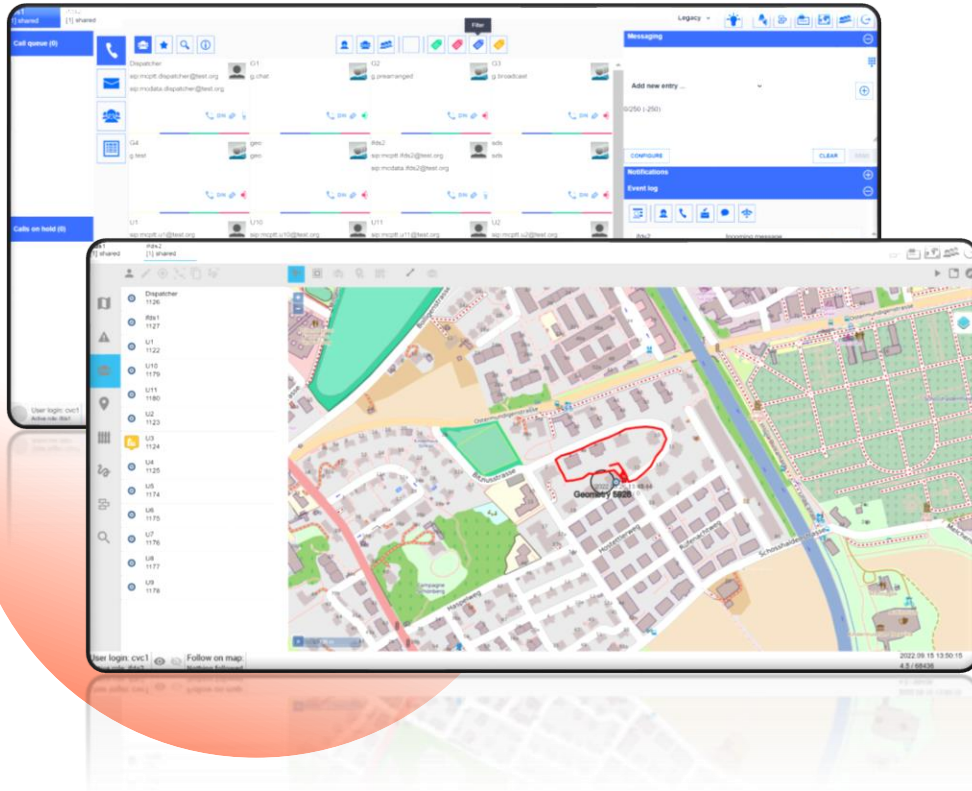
[1] shared
[1] shared
Legacy
Call queue (0)
Filter
Dispatcher
sip:mcptt.dispatcher@test.org
sip:mcdata.dispatcher@test.org
G1
g.chat
G2
g.prearranged
G3
g.broadcast
G4
g.test
gm
gm
ifds2
sip:mcptt.ifds2@test.org
sip:mcdata.ifds2@test.org
sds
sds
U1
sip:mcptt.u1@test.org
U10
sip:mcptt.u10@test.org
U11
sip:mcptt.u11@test.org
U2
sip:mcptt.u2@test.org
Messaging
Add new entry ...
0/250 (-250)
CONFIGURE
CLEAR
SEND
Notifications
Event log
Calls on hold (0)
User login: cvc1
ifds1
[1] shared
ifds2
[1] shared
Dispatcher
1126
ifds1
1127
U1
1122
U10
1179
U11
1180
U2
1123
U3
1124
U4
1125
U5
1174
U6
1175
U7
1176
U8
1177
U9
1178
Geometry 5828
Schosshaldenstrasse
User login: cvc1
Follow on map:
Nothing followed
2022.09.15 13:50:15
4.5 / 68436